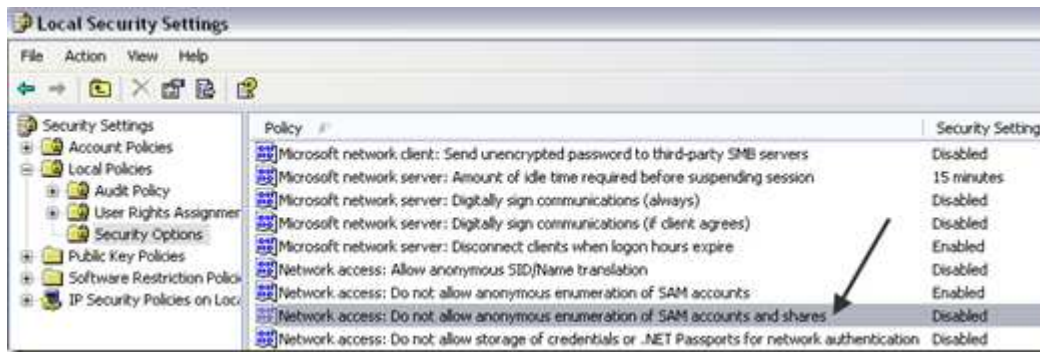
Local Security Settings

File Action View Help

Security Settings
Account Policies
Local Policies
Audit Policy
User Rights Assignmer
Security Options
Public Key Policies
Software Restriction Polici
IP Security Policies on Loc

| Policy | Security Setting |
|---|---|
| Microsoft network client: Send unencrypted password to third-party SMB servers | Disabled |
| Microsoft network server: Amount of idle time required before suspending session | 15 minutes |
| Microsoft network server: Digitally sign communications (always) | Disabled |
| Microsoft network server: Digitally sign communications (if client agrees) | Disabled |
| Microsoft network server: Disconnect clients when logon hours expire | Enabled |
| Network access: Allow anonymous SID/Name translation | Disabled |
| Network access: Do not allow anonymous enumeration of SAM accounts | Enabled |
| Network access: Do not allow anonymous enumeration of SAM accounts and shares | Disabled |
| Network access: Do not allow storage of credentials or .NET Passports for network authentication | Disabled |